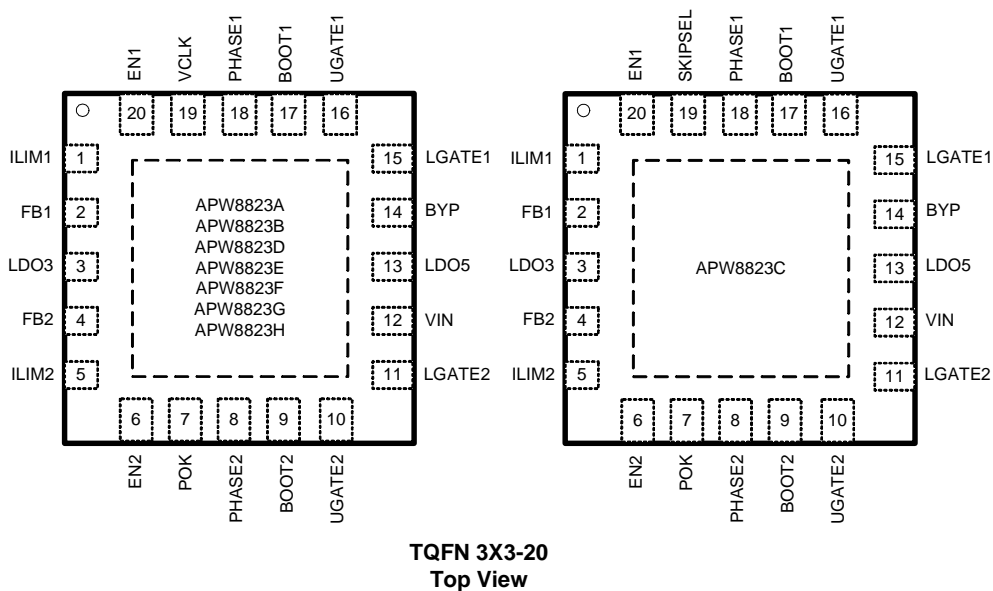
EN1 VCLK PHASE1 BOOT1 UGATE1
20 19 18 17 16
ILIM1 1
FB1 2
LDO3 3
FB2 4
ILIM2 5
15 LGATE1
14 BYP
13 LDO5
12 VIN
11 LGATE2
APW8823A
APW8823B
APW8823D
APW8823E
APW8823F
APW8823G
APW8823H
6 7 8 9 10
EN2 POK PHASE2 BOOT2 UGATE2

EN1 SKIPSEL PHASE1 BOOT1 UGATE1
20 19 18 17 16
ILIM1 1
FB1 2
LDO3 3
FB2 4
ILIM2 5
15 LGATE1
14 BYP
13 LDO5
12 VIN
11 LGATE2
APW8823C
6 7 8 9 10
EN2 POK PHASE2 BOOT2 UGATE2

TQFN 3X3-20
Top View